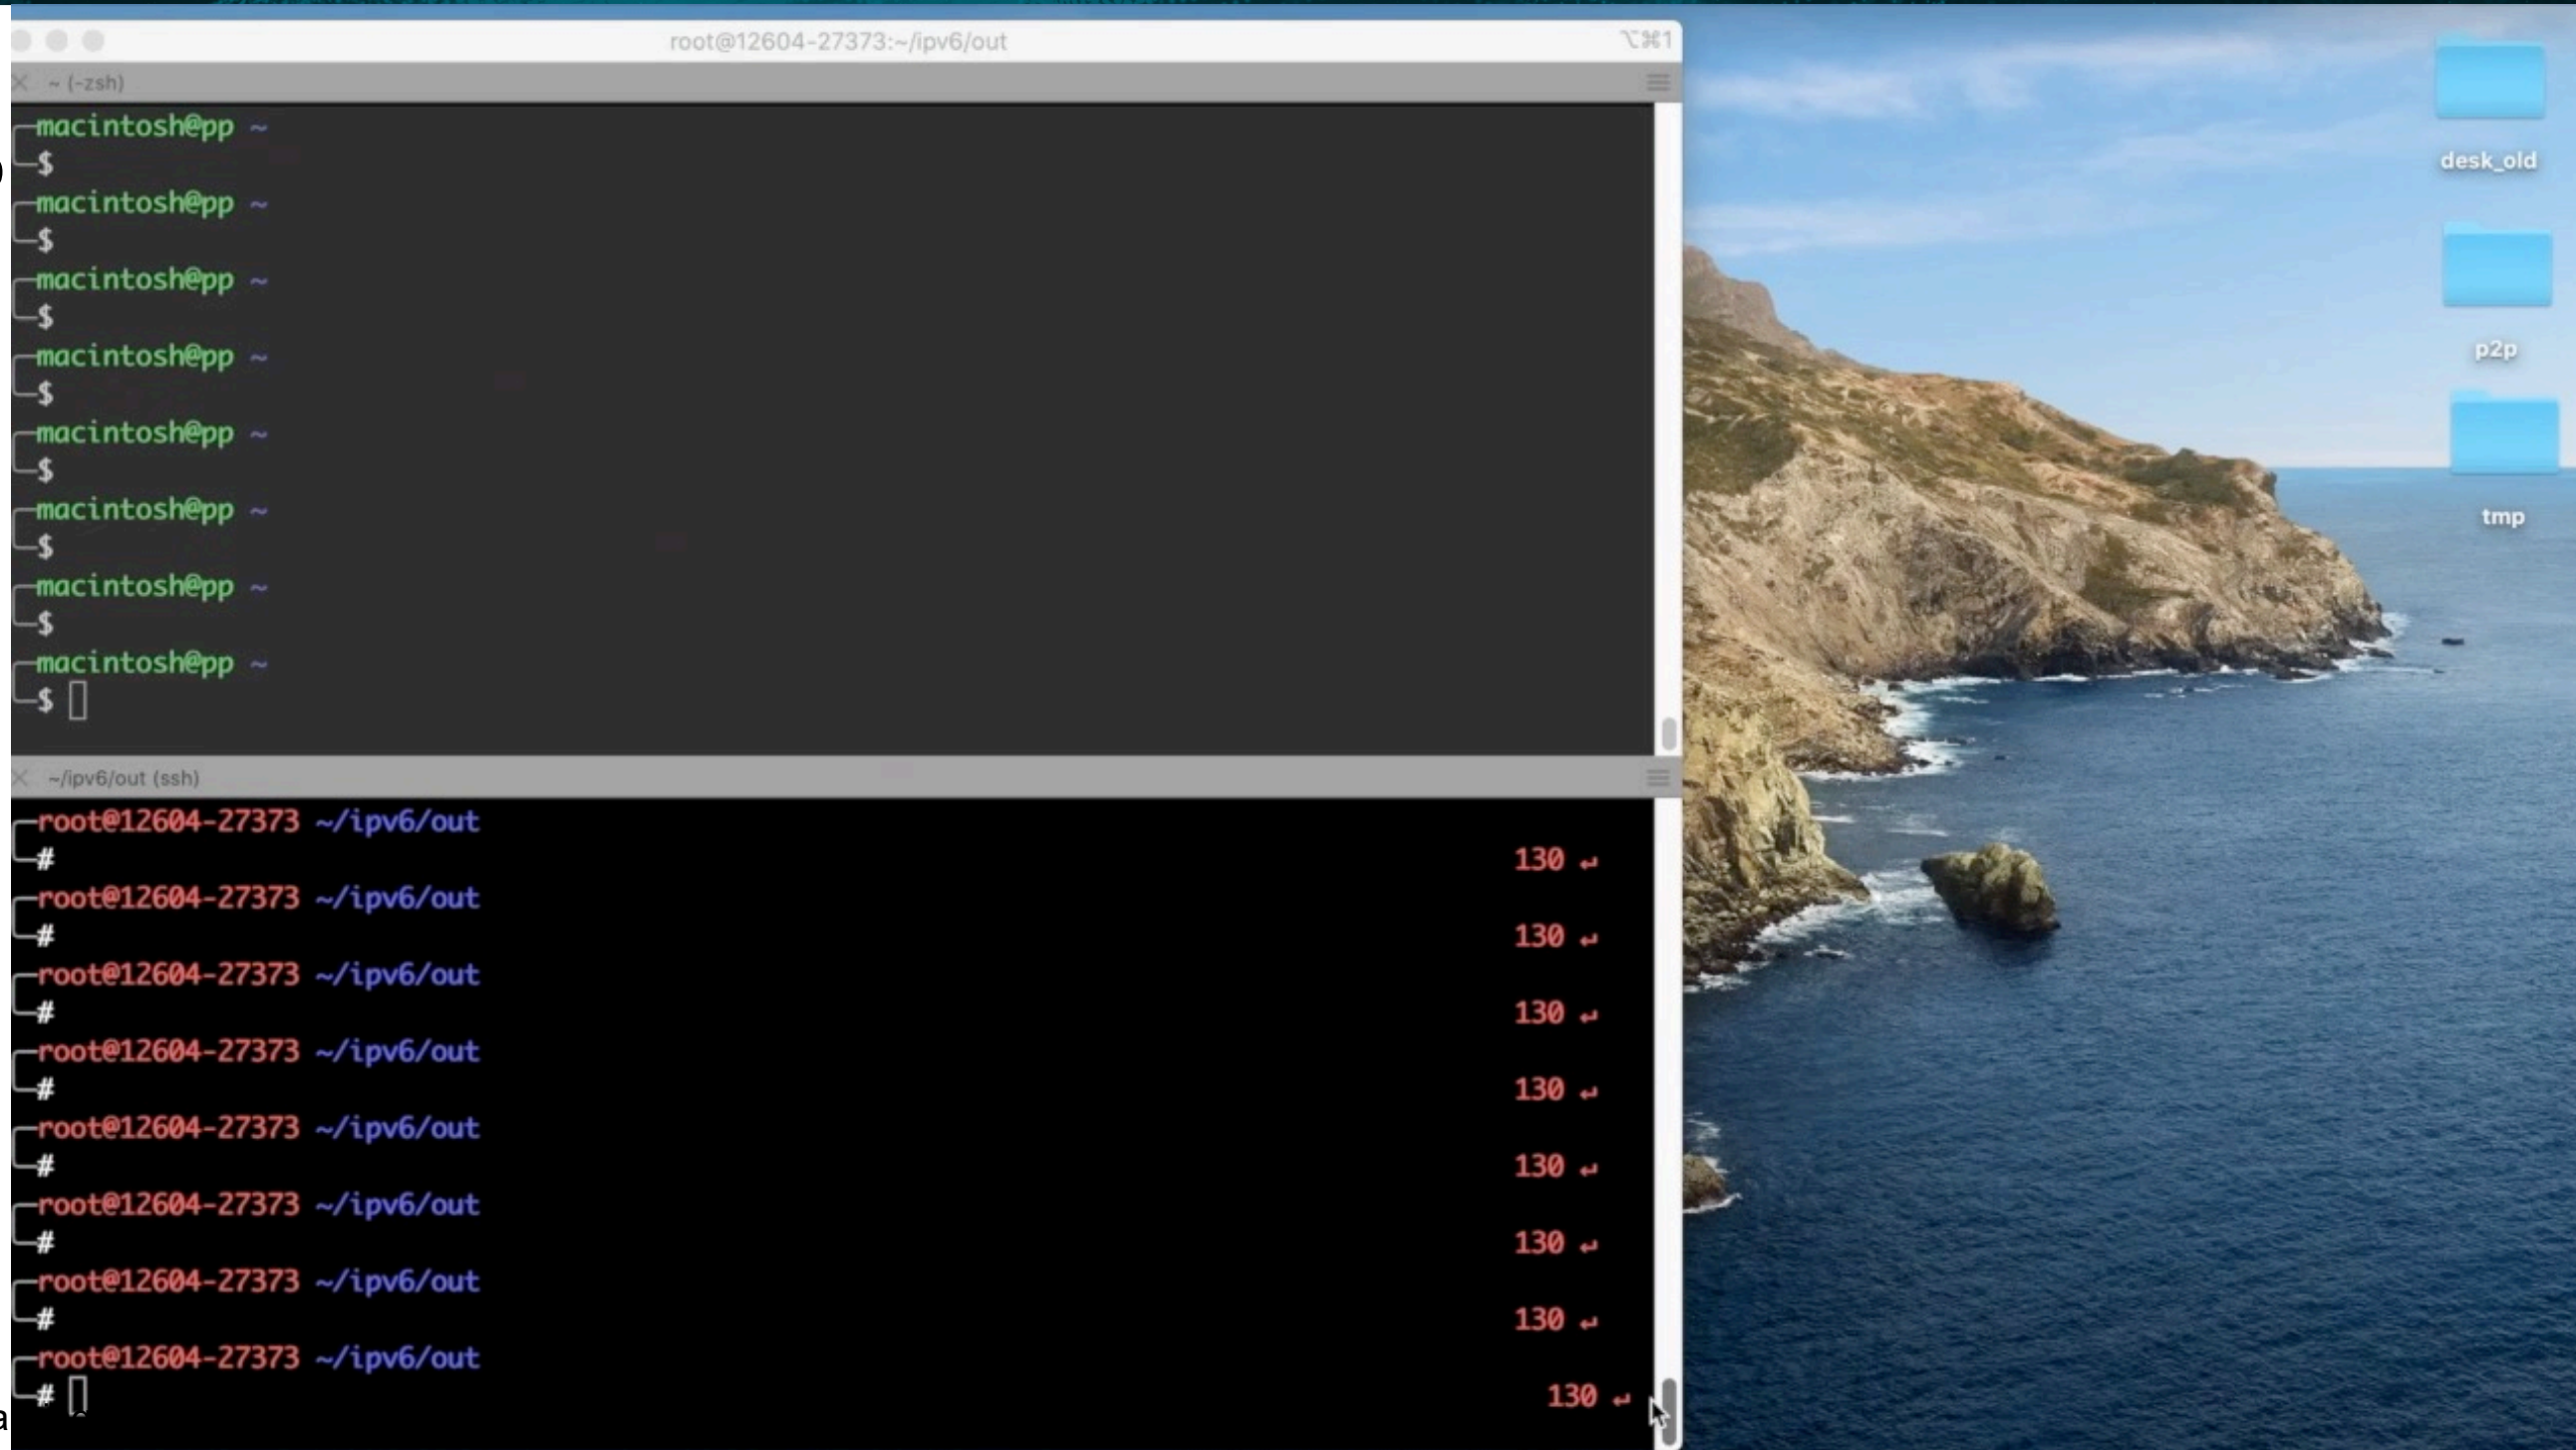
root@12604-27373:~/ipv6/out

⌥⌘1

~ (-zsh)

macintosh@pp ~
$
macintosh@pp ~
$
macintosh@pp ~
$
macintosh@pp ~
$
macintosh@pp ~
$
macintosh@pp ~
$
macintosh@pp ~
$
macintosh@pp ~
$

~/ipv6/out (ssh)

root@12604-27373 ~/ipv6/out
# 130 ↵
root@12604-27373 ~/ipv6/out
# 130 ↵
root@12604-27373 ~/ipv6/out
# 130 ↵
root@12604-27373 ~/ipv6/out
# 130 ↵
root@12604-27373 ~/ipv6/out
# 130 ↵
root@12604-27373 ~/ipv6/out
# 130 ↵
root@12604-27373 ~/ipv6/out
# 130 ↵
root@12604-27373 ~/ipv6/out
# 130 ↵

desk_old

p2p

tmp